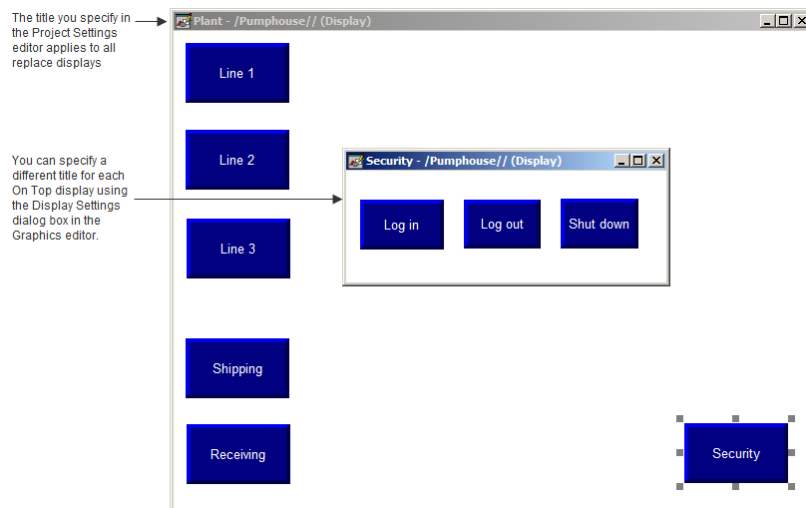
The title you specify in the Project Settings editor applies to all replace displays

Plant - /Pumphouse// (Display)

Line 1

Line 2

Line 3

Shipping

Receiving

You can specify a different title for each On Top display using the Display Settings dialog box in the Graphics editor.

Security - /Pumphouse// (Display)

Log in

Log out

Shut down

Security